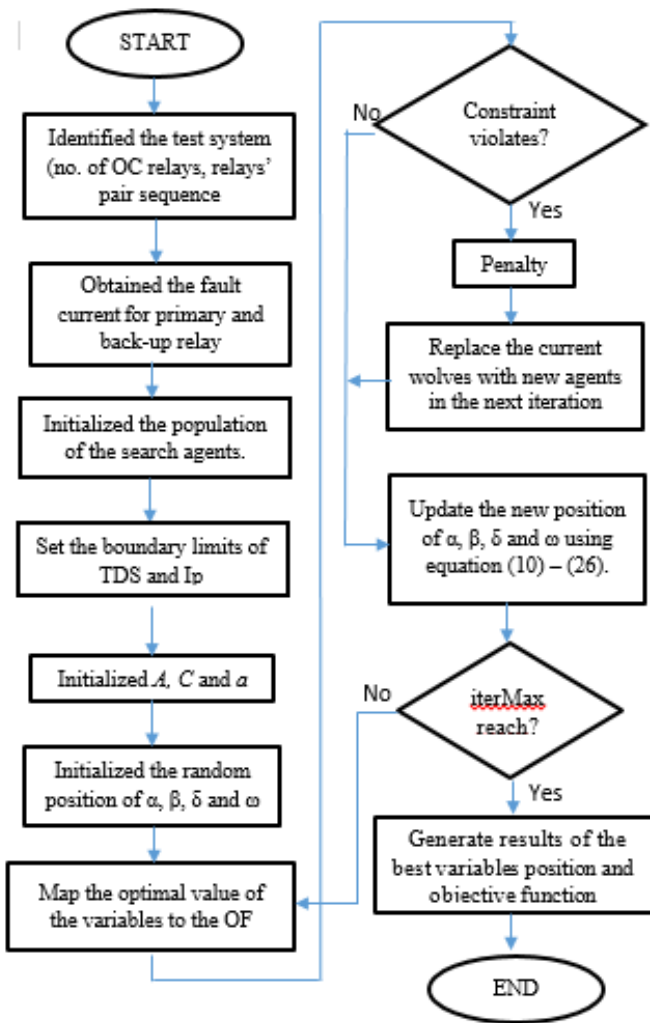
START

Identified the test system (no. of OC relays, relays' pair sequence

Obtained the fault current for primary and back-up relay

Initialized the population of the search agents.

Set the boundary limits of TDS and Ip

Initialized $A$, $C$ and $a$

Initialized the random position of α, β, δ and ω

Map the optimal value of the variables to the OF

Constraint violates?

No

Yes

Penalty

Replace the current wolves with new agents in the next iteration

Update the new position of α, β, δ and ω using equation (10) – (26).

iterMax reach?

No

Yes

Generate results of the best variables position and objective function

END